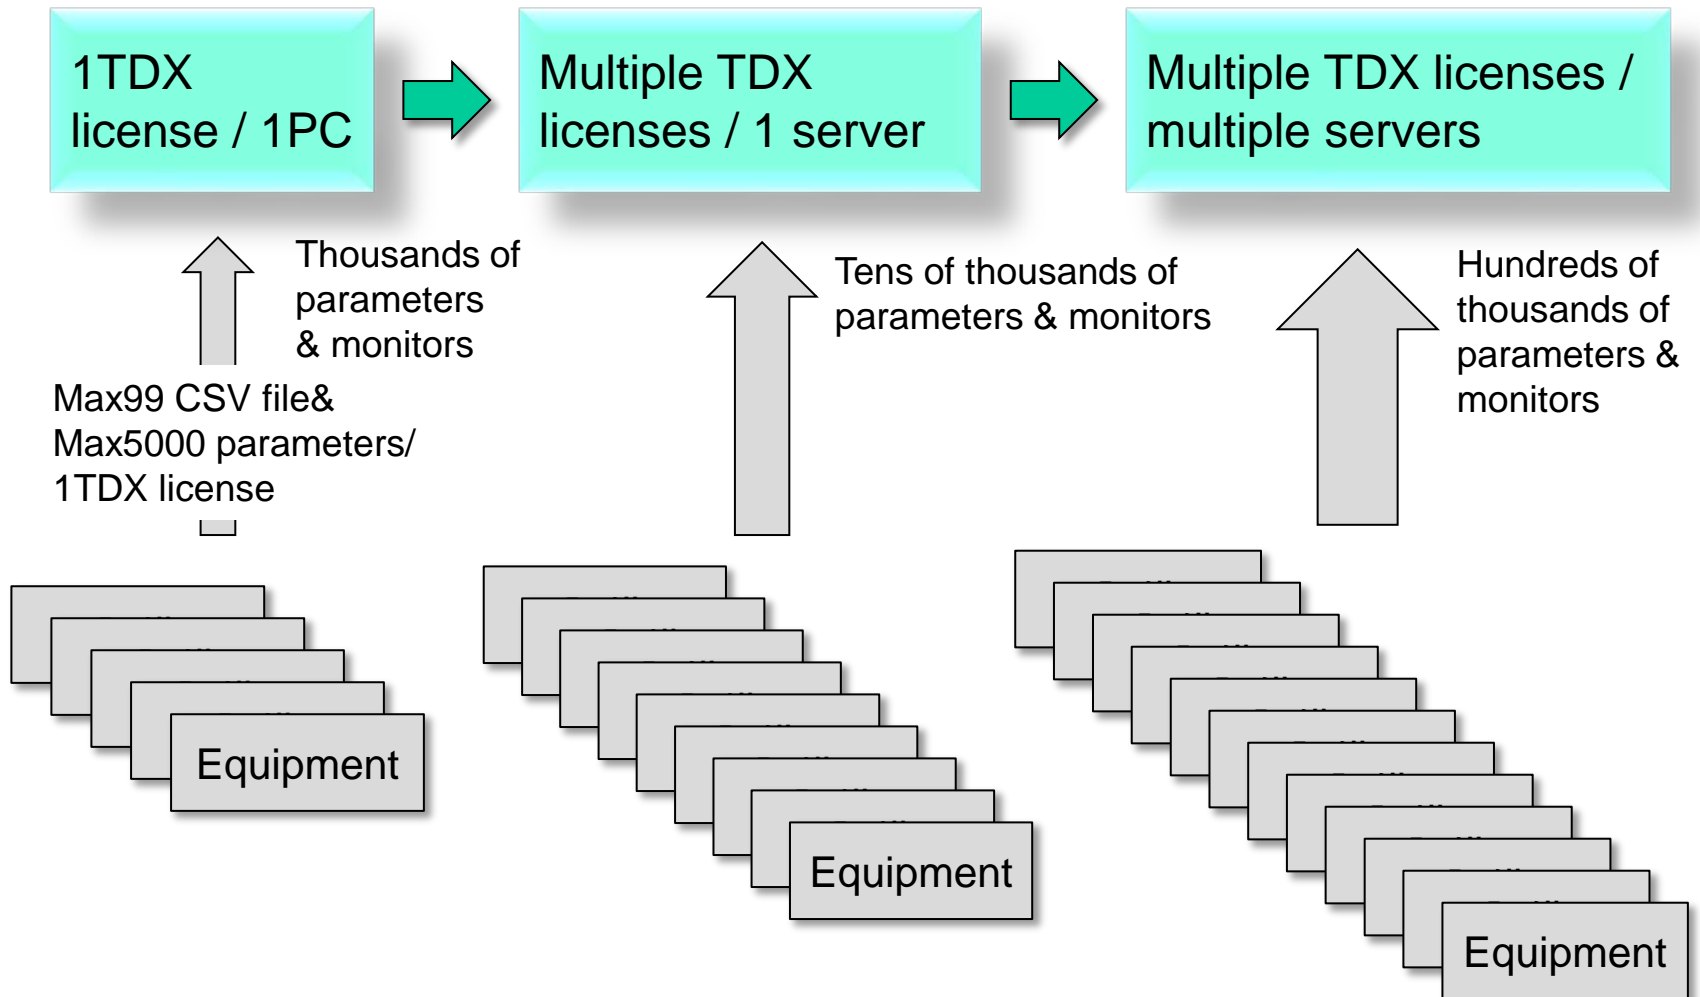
1TDX license / 1PC

Multiple TDX licenses / 1 server

Multiple TDX licenses / multiple servers

Thousands of parameters & monitors

Max99 CSV file& Max5000 parameters/ 1TDX license

Tens of thousands of parameters & monitors

Hundreds of thousands of parameters & monitors

Equipment

Equipment

Equipment